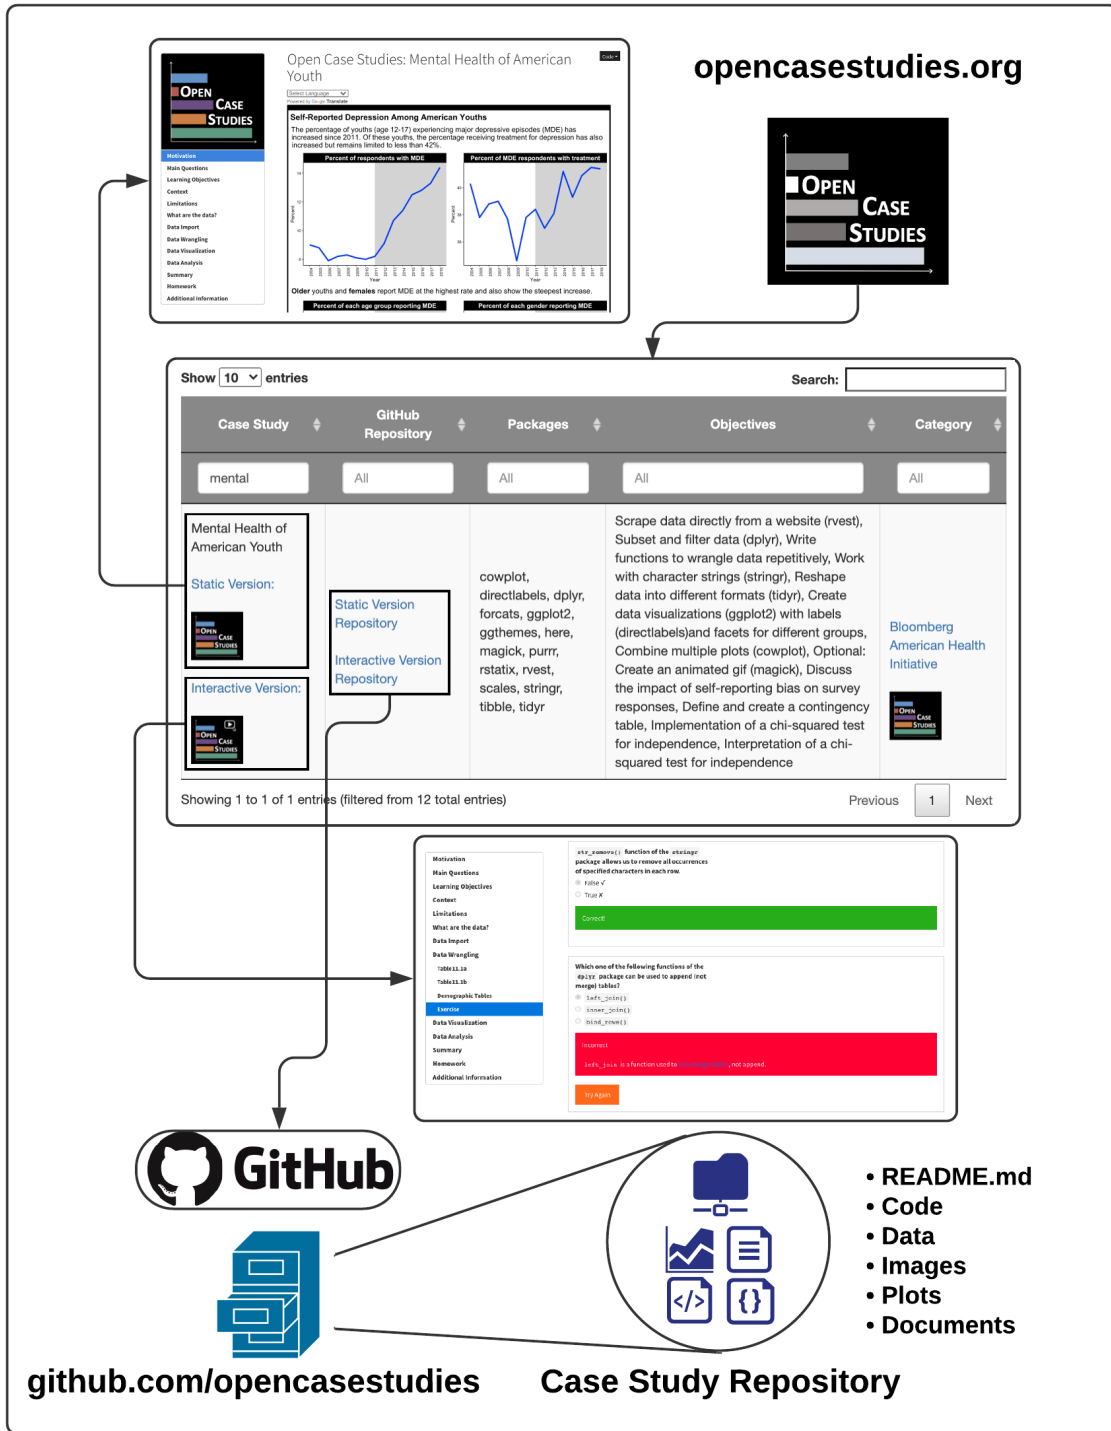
OPEN CASE STUDIES

Open Case Studies: Mental Health of American Youth

Code

Select Language

Powered by Google Translate

Motivation
Main Questions
Learning Objectives
Context
Limitations
What are the data?
Data Import
Data Wrangling
Data Visualization
Data Analysis
Summary
Homework
Additional Information

Self-Reported Depression Among American Youths

The percentage of youths (age 12-17) experiencing major depressive episodes (MDE) has increased since 2011. Of these youths, the percentage receiving treatment for depression has also increased but remains limited to less than 42%.

Percent of respondents with MDE

Percent of MDE respondents with treatment

Older youths and females report MDE at the highest rate and also show the steepest increase.

Percent of each age group reporting MDE

Percent of each gender reporting MDE

opencasestudies.org

OPEN CASE STUDIES

Show 10 entries

Search:

| Case Study | GitHub Repository | Packages | Objectives | Category |
|---|---|---|---|---|
| mental | All | All | All | All |
| Mental Health of American Youth Static Version: Interactive Version: | Static Version Repository Interactive Version Repository | cowplot, directlabels, dplyr, forcats, ggplot2, ggthemes, here, magick, purrr, rstatix, rvest, scales, stringr, tibble, tidyr | Scrape data directly from a website (rvest), Subset and filter data (dplyr), Write functions to wrangle data repetitively, Work with character strings (stringr), Reshape data into different formats (tidyr), Create data visualizations (ggplot2) with labels (directlabels)and facets for different groups, Combine multiple plots (cowplot), Optional: Create an animated gif (magick), Discuss the impact of self-reporting bias on survey responses, Define and create a contingency table, Implementation of a chi-squared test for independence, Interpretation of a chi-squared test for independence | Bloomberg American Health Initiative |

Showing 1 to 1 of 1 entries (filtered from 12 total entries)

Previous 1 Next

Motivation
Main Questions
Learning Objectives
Context
Limitations
What are the data?
Data Import
Data Wrangling
Table11.1a
Table11.1b
Demographic Tables
Exercise
Data Visualization
Data Analysis
Summary
Homework
Additional Information

str_remove() function of the stringr package allows us to remove all occurrences of specified characters in each row.

False ✓
True ✗

Correct!

Which one of the following functions of the dplyr package can be used to append (not merge) tables?

left_join()
inner_join()
bind_rows()

Incorrect

left_join is a function used to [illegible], not append.

Try Again

GitHub

• README.md
• Code
• Data
• Images
• Plots
• Documents

github.com/opencasestudies

Case Study Repository